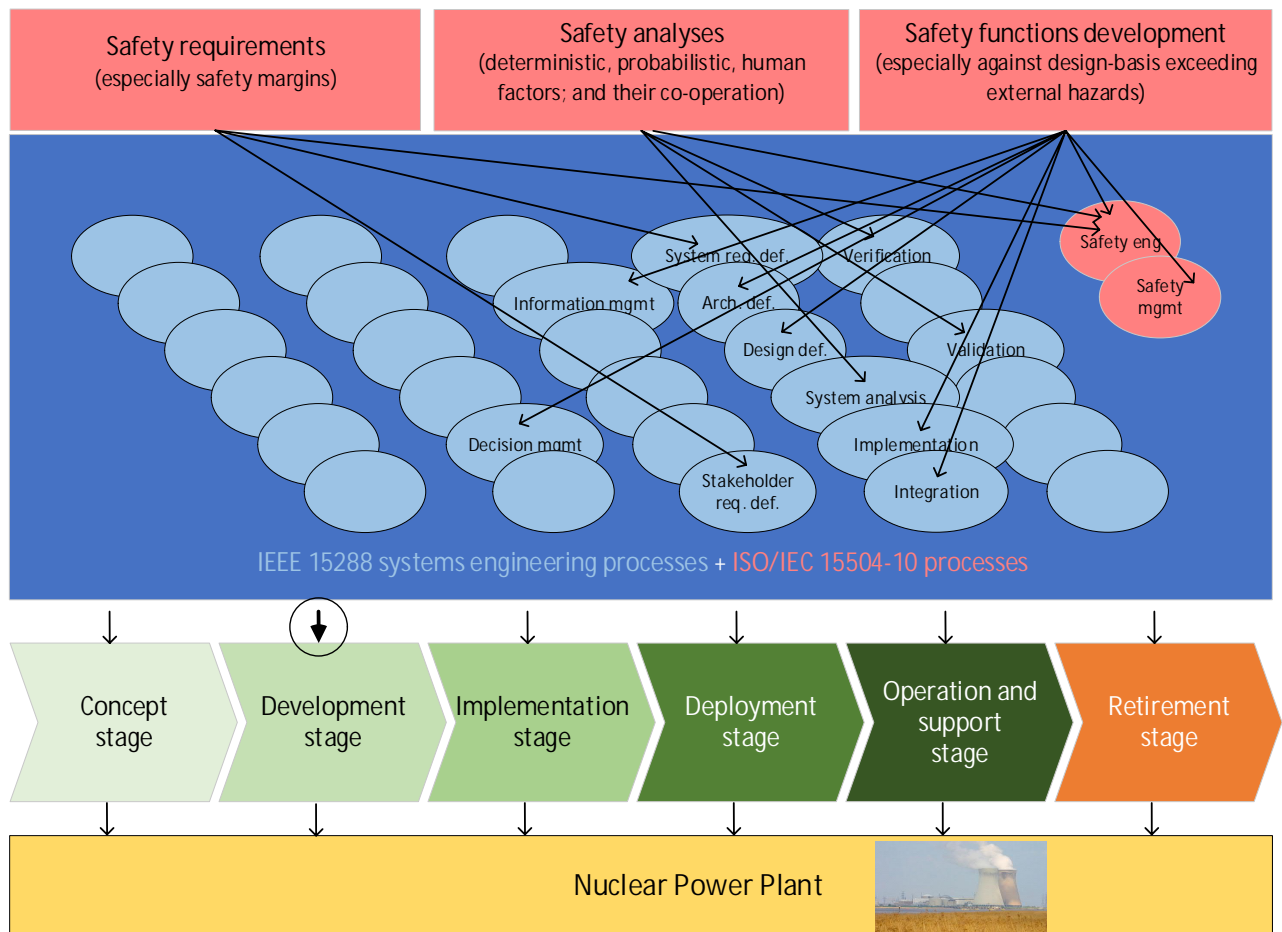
Safety requirements
(especially safety margins)

Safety analyses
(deterministic, probabilistic, human factors; and their co-operation)

Safety functions development
(especially against design-basis exceeding external hazards)

System req. def.

Verification

Safety eng.

Safety mgmt

Information mgmt

Arch. def.

Design def.

Validation

System analysis

Decision mgmt

Implementation

Stakeholder req. def.

Integration

IEEE 15288 systems engineering processes + ISO/IEC 15504-10 processes

Concept stage

Development stage

Implementation stage

Deployment stage

Operation and support stage

Retirement stage

Nuclear Power Plant